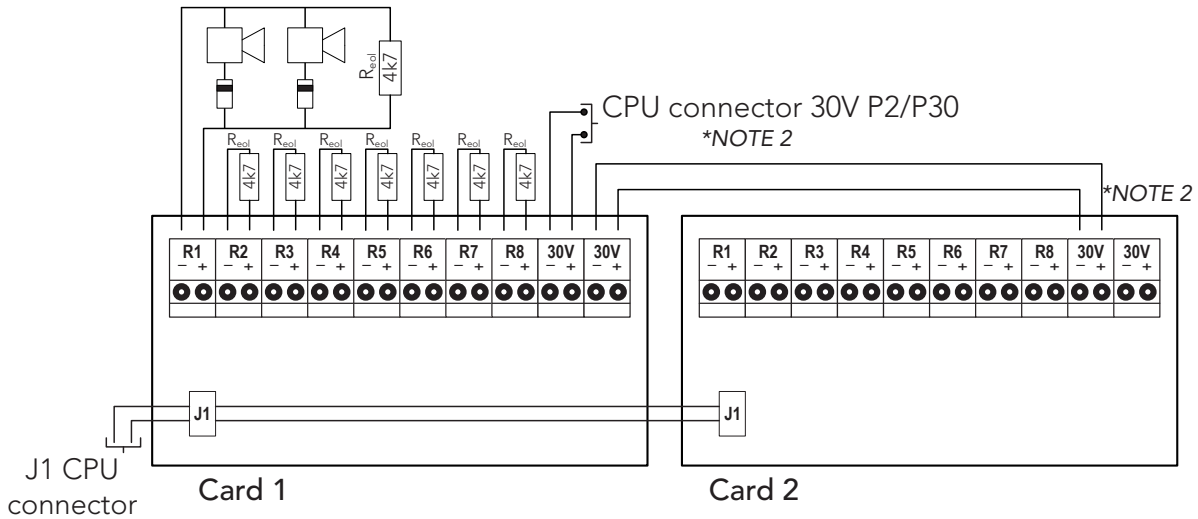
$R_{eol}$ 4k7

CPU connector 30V P2/P30

*NOTE 2

$R_{eol}$ 4k7 $R_{eol}$ 4k7 $R_{eol}$ 4k7 $R_{eol}$ 4k7 $R_{eol}$ 4k7 $R_{eol}$ 4k7 $R_{eol}$ 4k7

*NOTE 2

| R1 | R2 | R3 | R4 | R5 | R6 | R7 | R8 | 30V | 30V |
|---|---|---|---|---|---|---|---|---|---|
| − + | − + | − + | − + | − + | − + | − + | − + | − + | − + |

| R1 | R2 | R3 | R4 | R5 | R6 | R7 | R8 | 30V | 30V |
|---|---|---|---|---|---|---|---|---|---|
| − + | − + | − + | − + | − + | − + | − + | − + | − + | − + |

J1

J1

J1 CPU connector

Card 1

Card 2